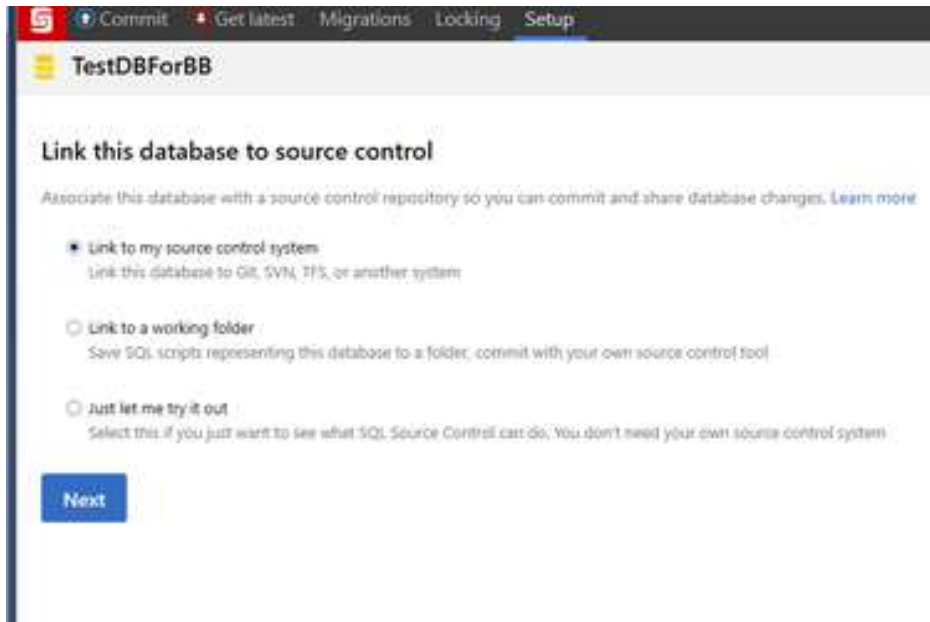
Commit Get latest Migrations Locking Setup

TestDBForBB

Link this database to source control

Associate this database with a source control repository so you can commit and share database changes. Learn more

Link to my source control system
Link this database to Git, SVN, TFS, or another system

Link to a working folder
Save SQL scripts representing this database to a folder, commit with your own source control tool

Just let me try it out
Select this if you just want to see what SQL Source Control can do. You don't need your own source control system

Next